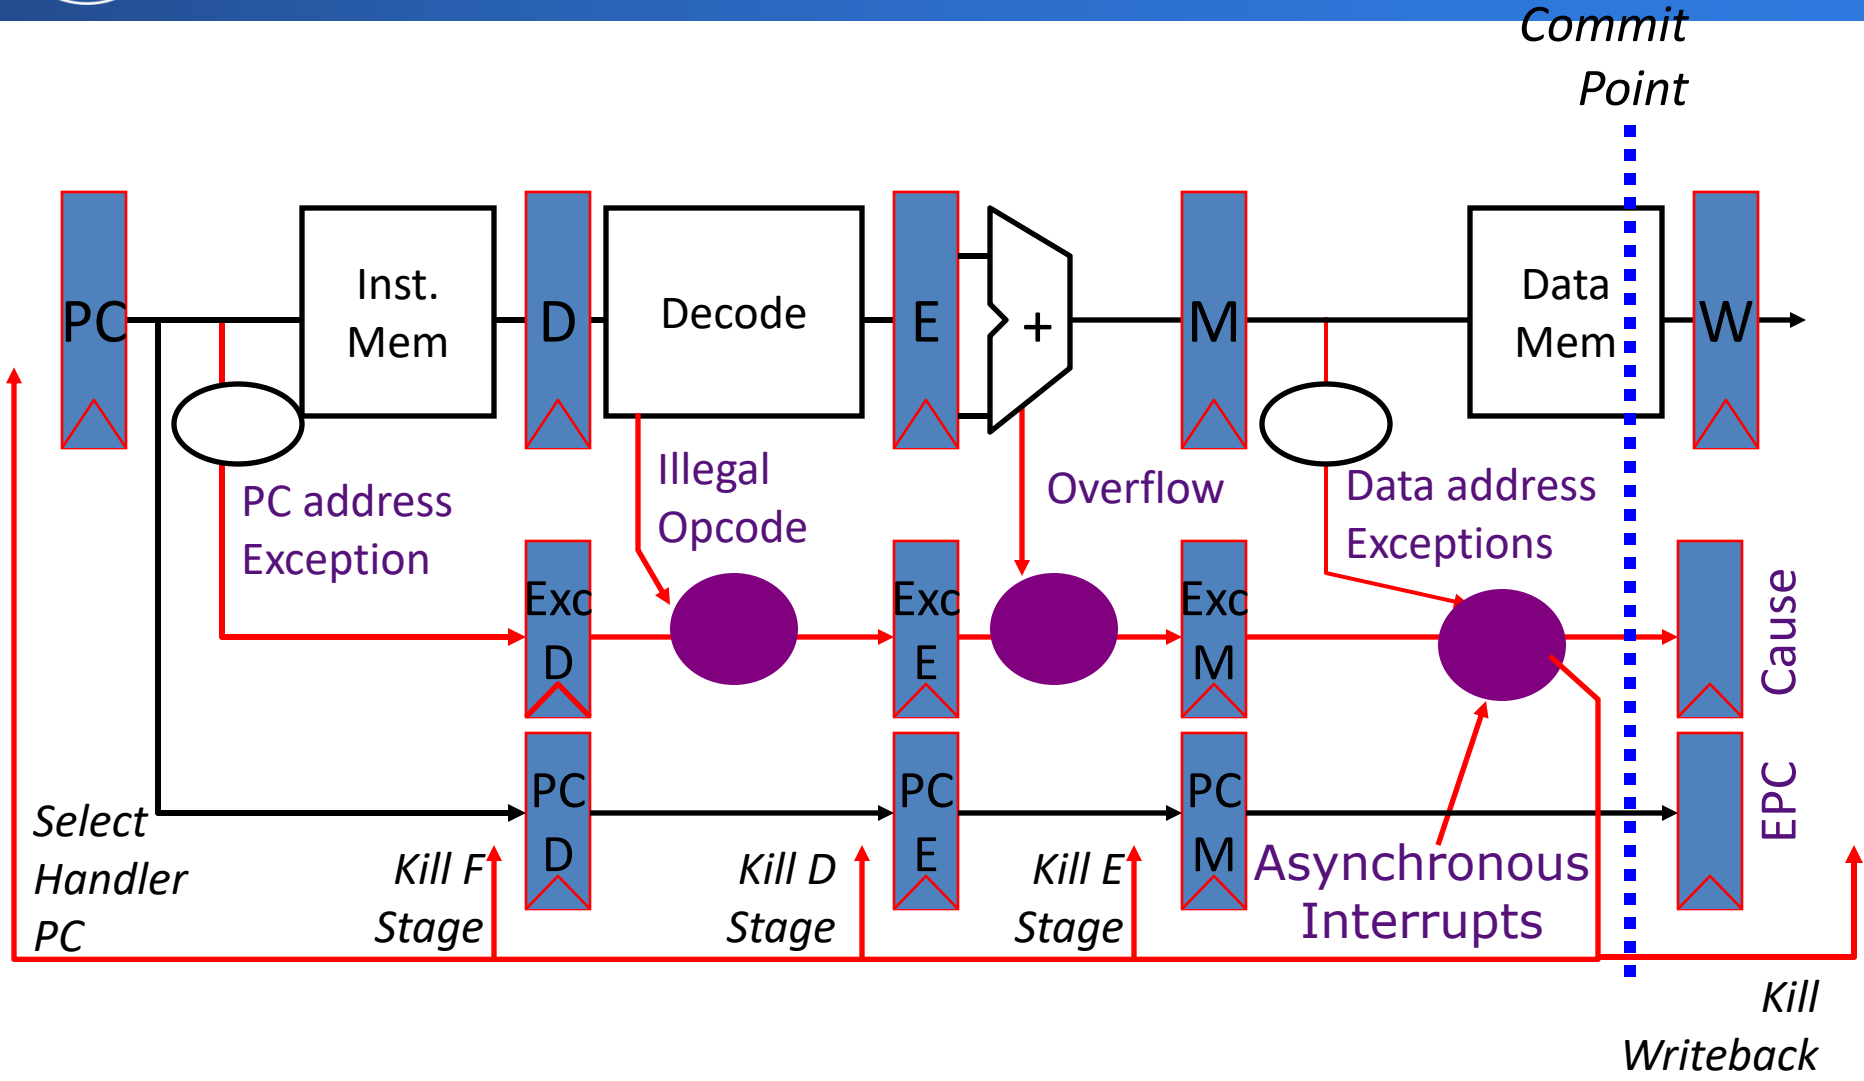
Commit Point

PC

Inst. Mem

D

Decode

E

+

M

Data Mem

W

PC address Exception

Illegal Opcode

Overflow

Data address Exceptions

Exc D

Exc E

Exc M

Cause

PC D

PC E

PC M

EPC

Select Handler PC

Kill F Stage

Kill D Stage

Kill E Stage

Asynchronous Interrupts

Kill Writeback